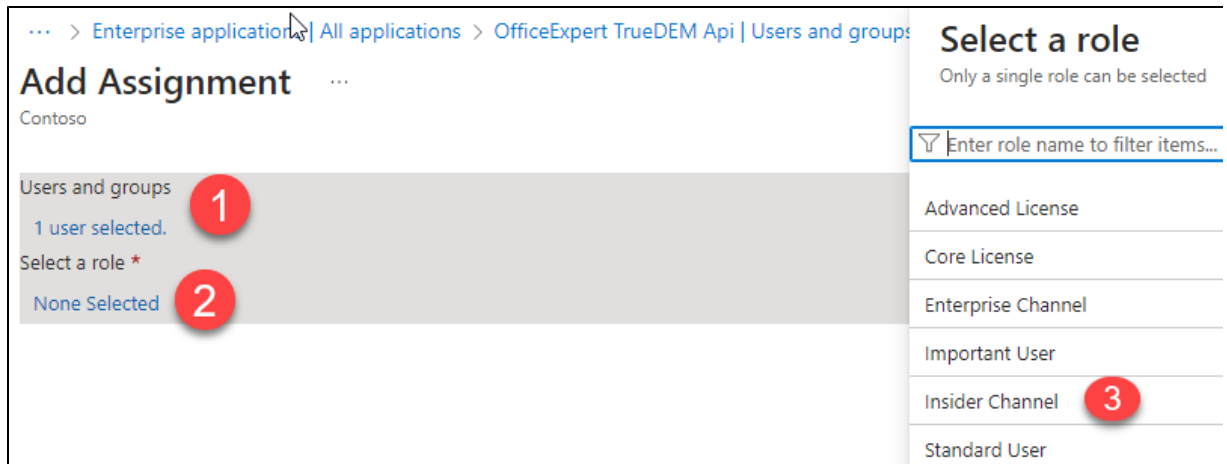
··· > Enterprise applications | All applications > OfficeExpert TrueDEM Api | Users and groups

Add Assignment ···

Contoso

Users and groups

1

1 user selected.

Select a role *

None Selected

2

Select a role

Only a single role can be selected

Enter role name to filter items...

Advanced License

Core License

Enterprise Channel

Important User

Insider Channel

3

Standard User